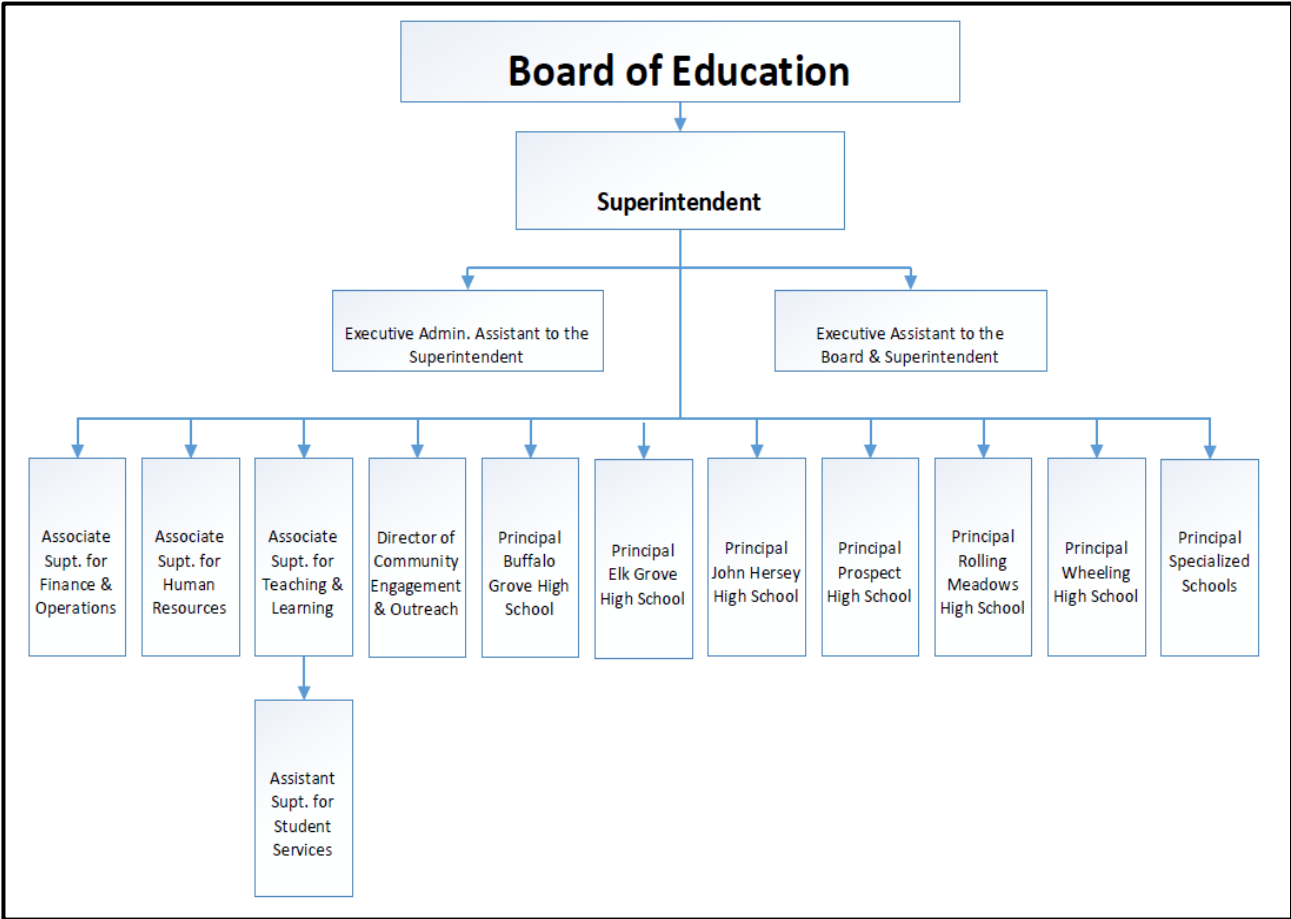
Board of Education

Superintendent

Executive Admin. Assistant to the Superintendent

Executive Assistant to the Board & Superintendent

Associate Supt. for Finance & Operations

Associate Supt. for Human Resources

Associate Supt. for Teaching & Learning

Director of Community Engagement & Outreach

Principal Buffalo Grove High School

Principal Elk Grove High School

Principal John Hersey High School

Principal Prospect High School

Principal Rolling Meadows High School

Principal Wheeling High School

Principal Specialized Schools

Assistant Supt. for Student Services